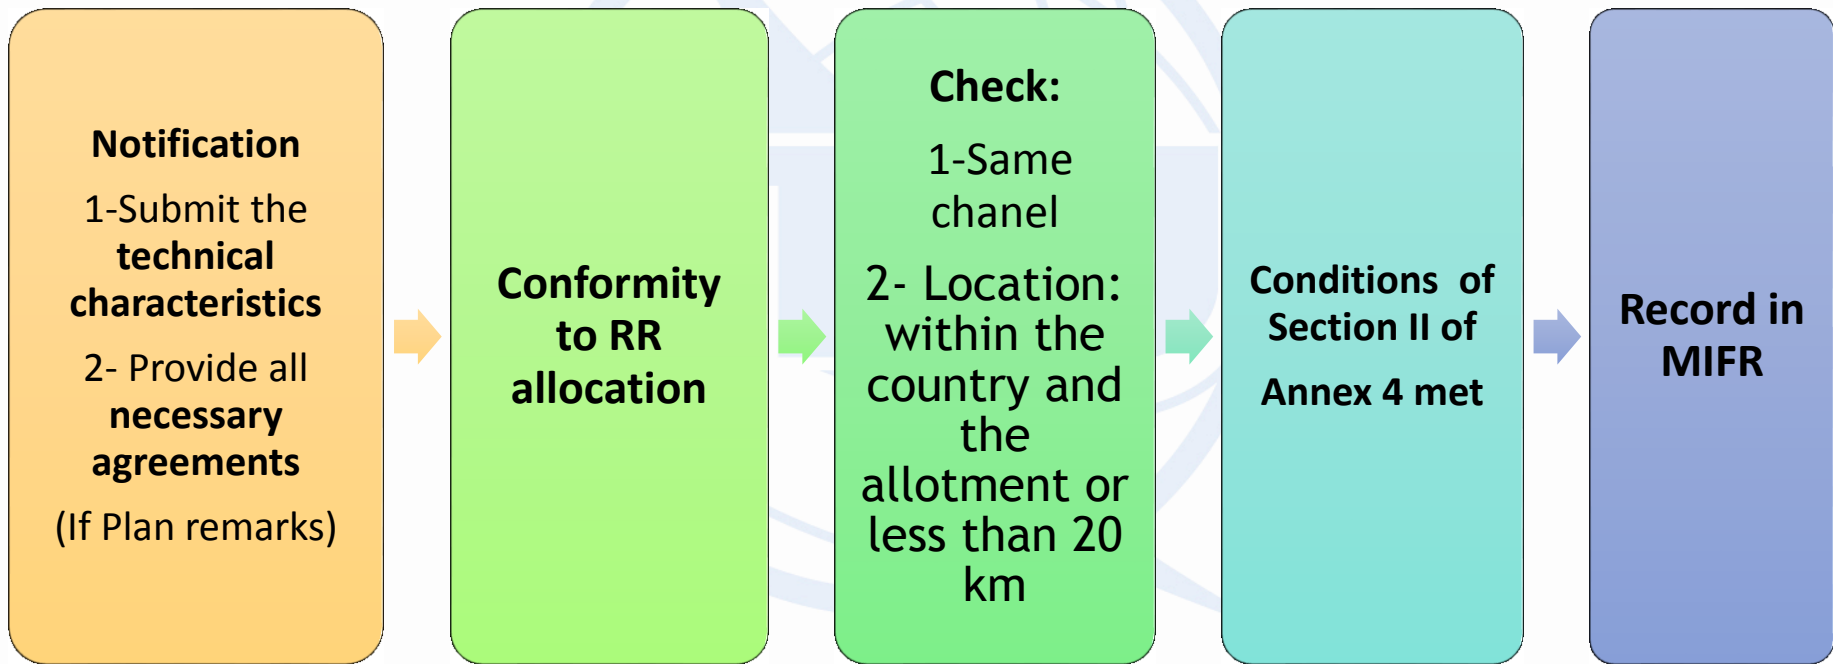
Notification

1-Submit the technical characteristics

2- Provide all necessary agreements

(If Plan remarks)

Conformity to RR allocation

Check:

1-Same chanel

2- Location: within the country and the allotment or less than 20 km

Conditions of Section II of

Annex 4 met

Record in MIFR